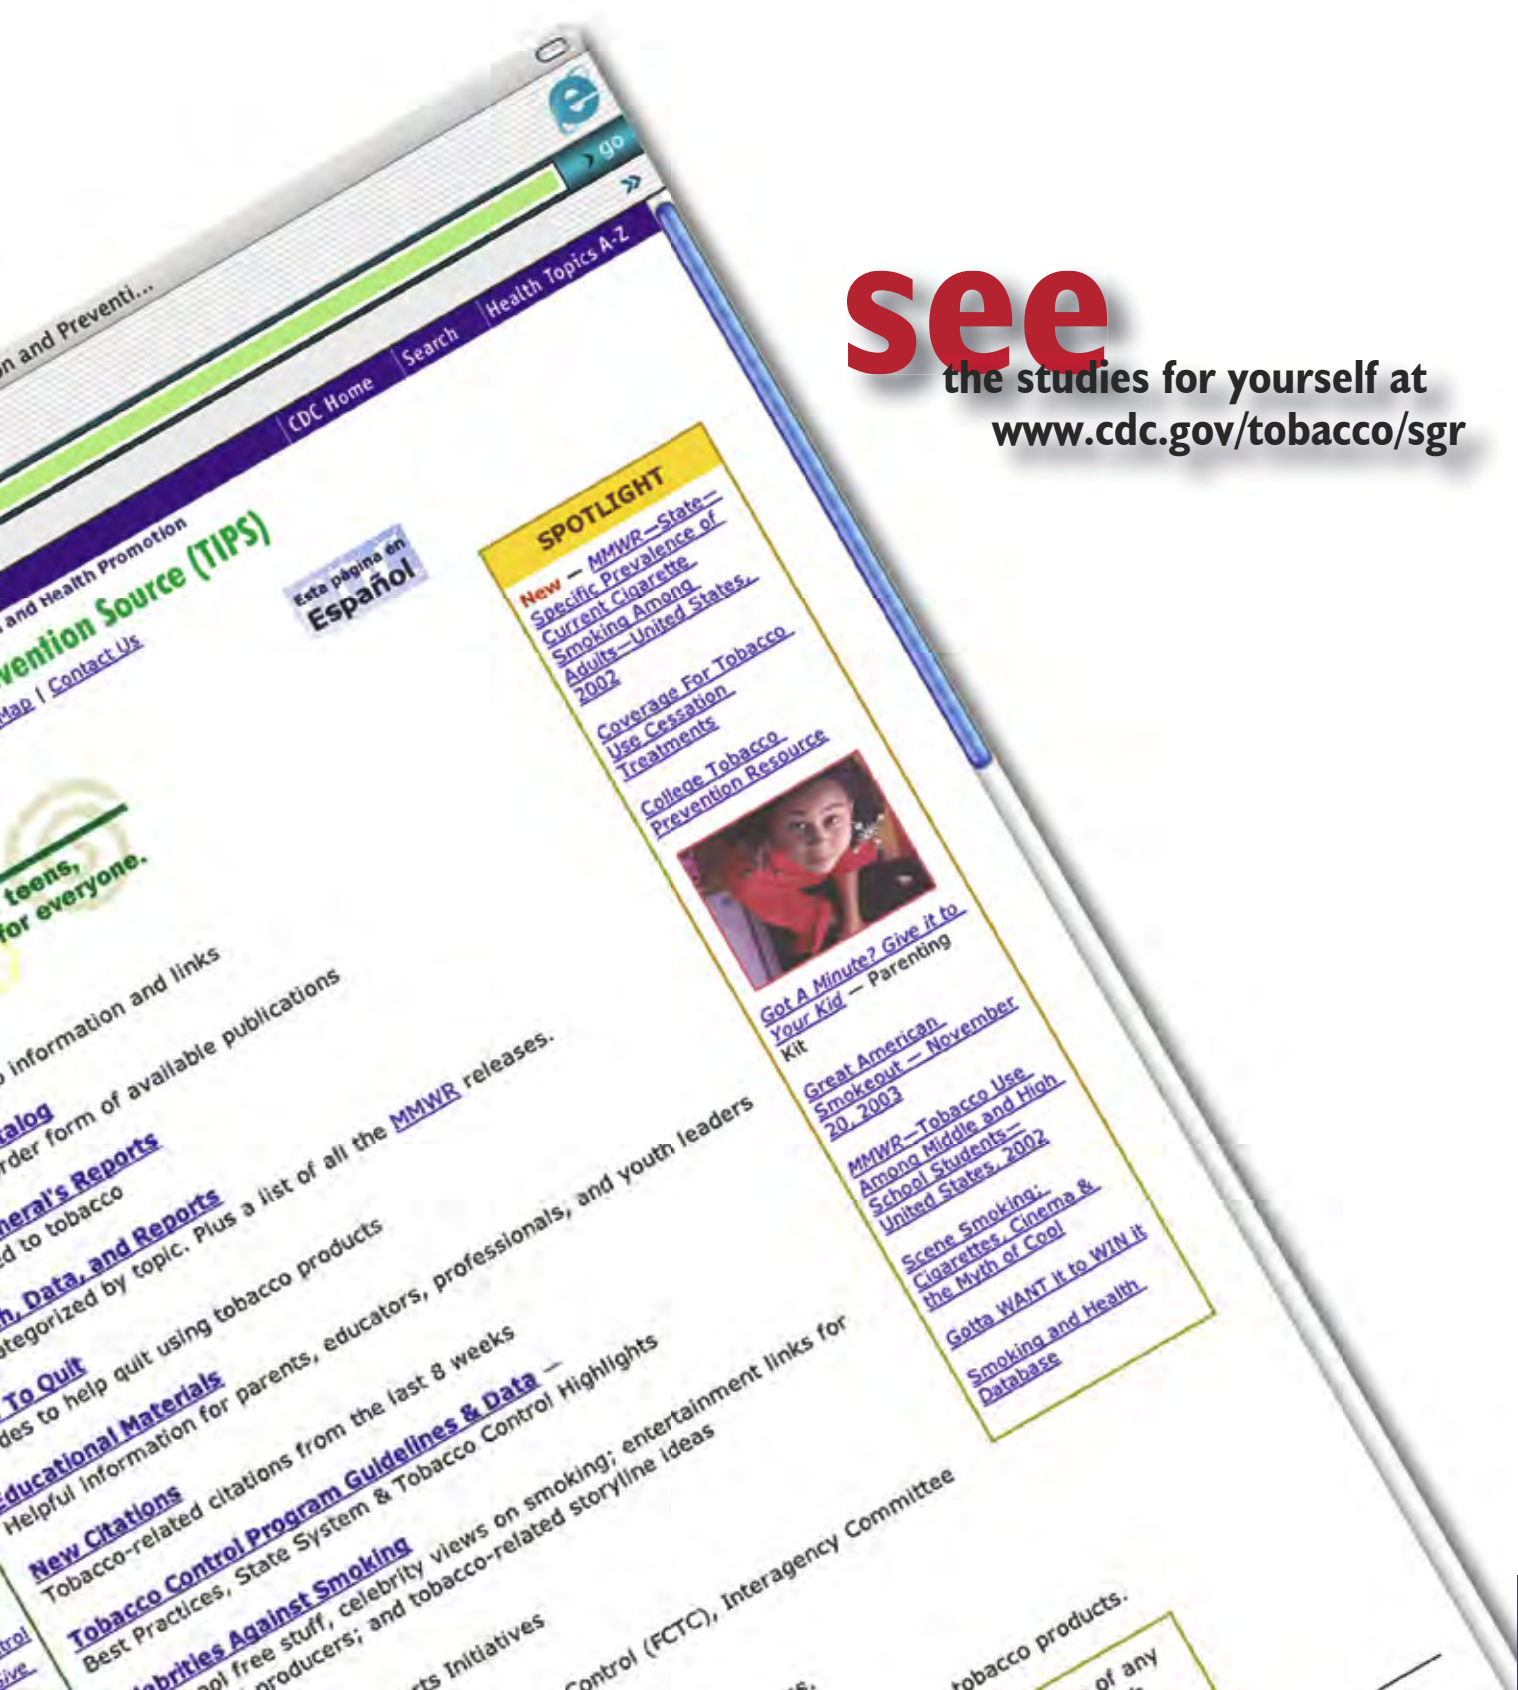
n and Preventi...

go

CDC Home | Search | Health Topics A-Z

and Health Promotion

vention Source (TIPS)

Map | Contact Us

Esta página en Español

teens,
for everyone.

information and links

alog
der form of available publications

neral's Reports
d to tobacco

h, Data, and Reports
tegorized by topic. Plus a list of all the MMWR releases.

To Quit
des to help quit using tobacco products

ducational Materials
Helpful information for parents, educators, professionals, and youth leaders

New Citations
Tobacco-related citations from the last 8 weeks

Tobacco Control Program Guidelines & Data —
Best Practices, State System & Tobacco Control Highlights

lebrities Against Smoking
ol free stuff, celebrity views on smoking; entertainment links for
producers; and tobacco-related storyline ideas

ts Initiatives

Control (FCTC), Interagency Committee

tobacco products.

of any

SPOTLIGHT

New — MMWR—State-Specific Prevalence of Current Cigarette Smoking Among Adults—United States, 2002

Coverage For Tobacco Use Cessation Treatments

College Tobacco Prevention Resource

Got A Minute? Give it to Your Kid — Parenting Kit

Great American Smokeout — November 20, 2003

MMWR—Tobacco Use Among Middle and High School Students—United States, 2002

Scene Smoking: Cigarettes, Cinema & the Myth of Cool

Gotta WANT it to WIN it

Smoking and Health Database

see the studies for yourself at www.cdc.gov/tobacco/sgr